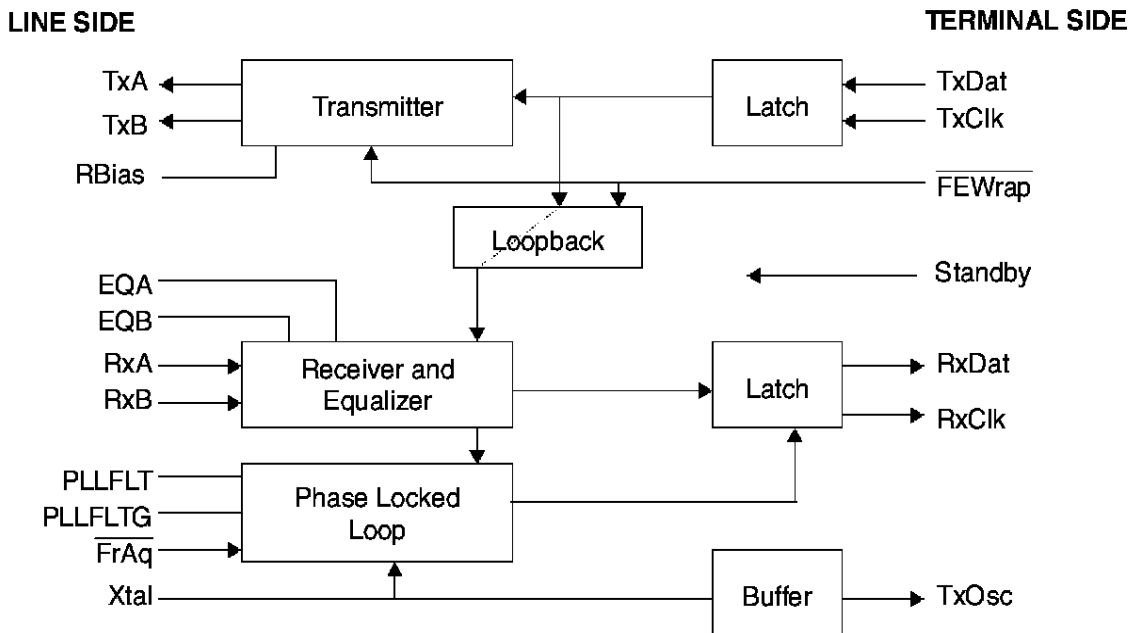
LINE SIDE

TERMINAL SIDE

TxA

TxB

RBias

Transmitter

Latch

TxDat

TxClk

$\overline{\text{FEWrap}}$

Loopback

Standby

EQA

EQB

RxA

RxB

Receiver and Equalizer

Latch

RxDat

RxClk

PLLFLT

PLLFLTG

$\overline{\text{FrAq}}$

Phase Locked Loop

Xtal

Buffer

TxOsc